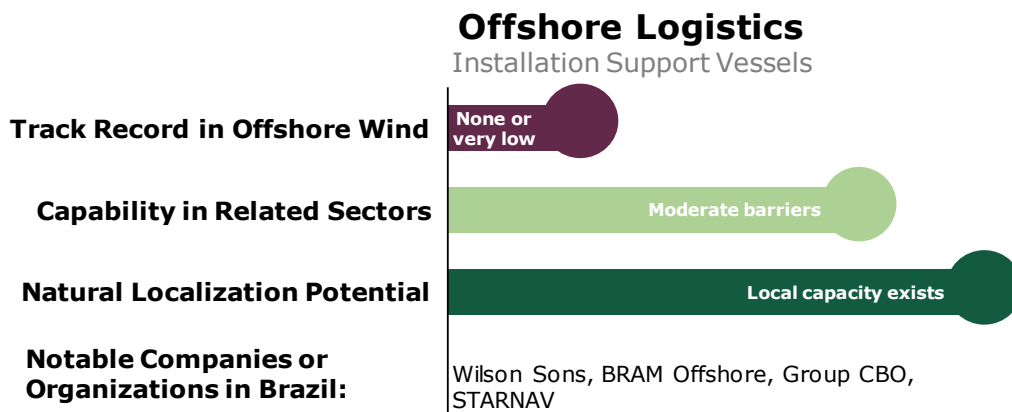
Offshore Logistics
Installation Support Vessels

Track Record in Offshore Wind
None or very low

Capability in Related Sectors
Moderate barriers

Natural Localization Potential
Local capacity exists

Notable Companies or Organizations in Brazil:
Wilson Sons, BRAM Offshore, Group CBO, STARNAV